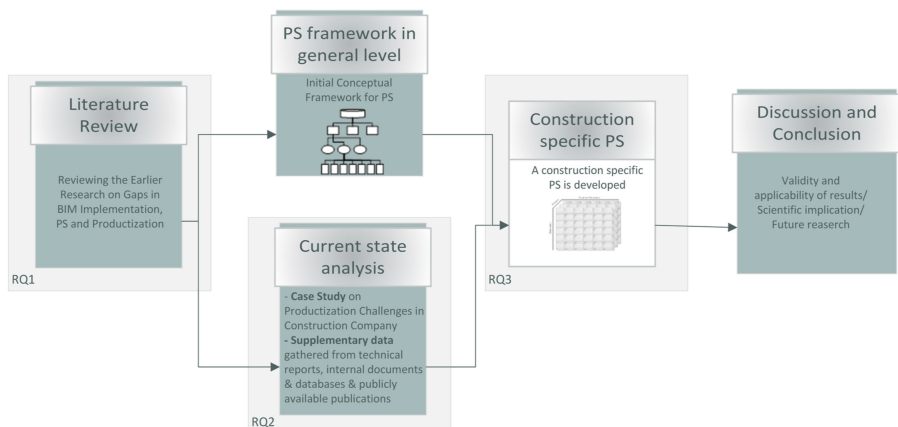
Literature Review

Reviewing the Earlier Research on Gaps in BIM Implementation, PS and Productization

RQ1

PS framework in general level

Initial Conceptual Framework for PS

Current state analysis

- **Case Study** on Productization Challenges in Construction Company
- **Supplementary data** gathered from technical reports, internal documents & databases & publicly available publications

RQ2

Construction specific PS

A construction specific PS is developed

RQ3

Discussion and Conclusion

Validity and applicability of results/ Scientific implication/ Future reaserch